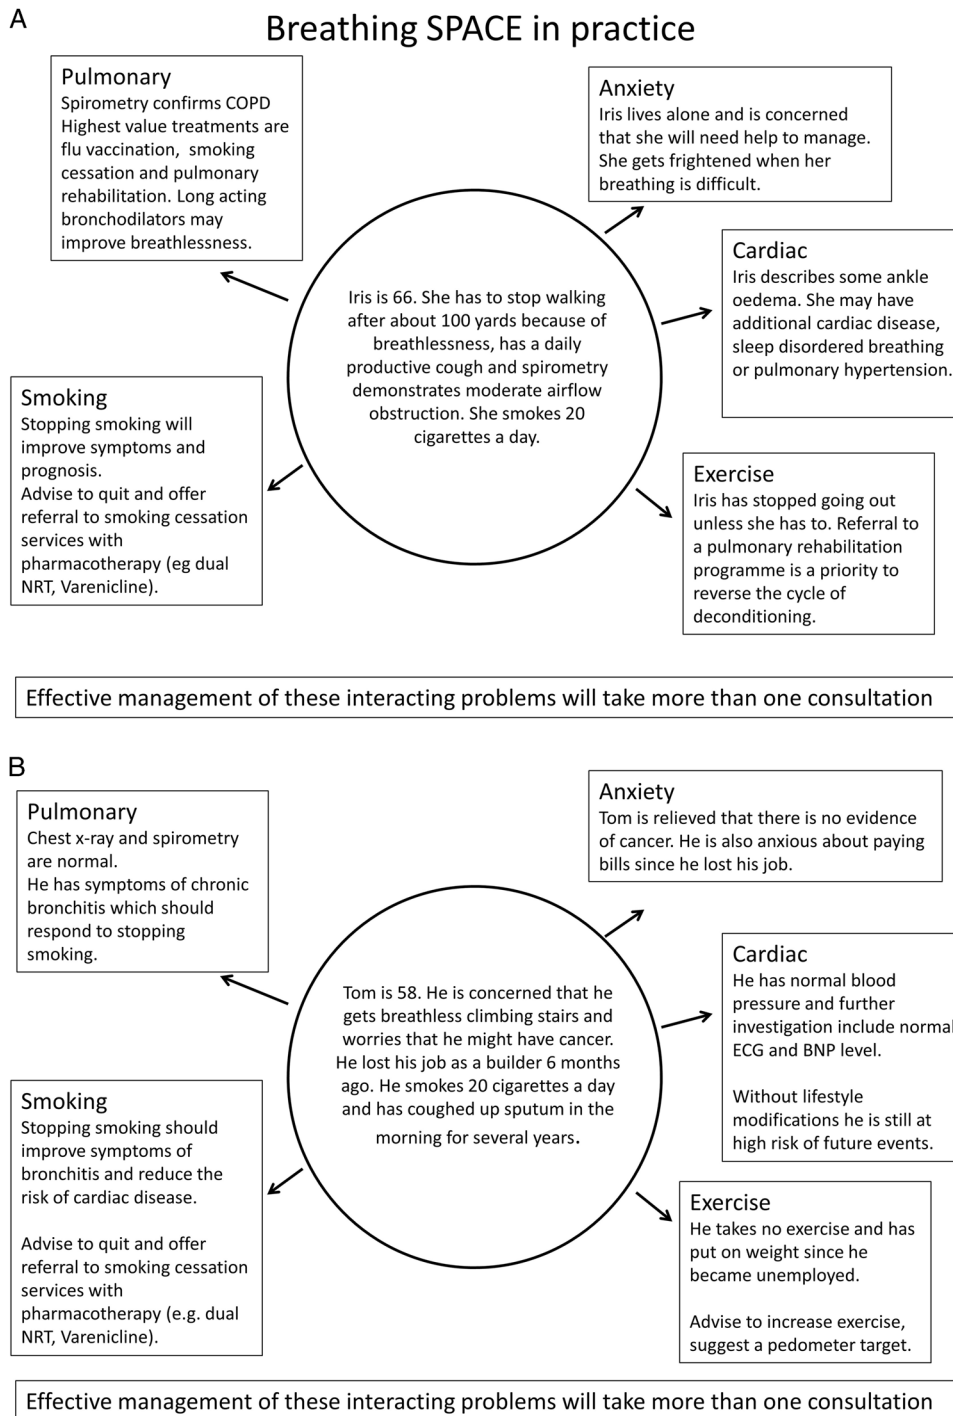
A

Breathing SPACE in practice

Pulmonary
Spirometry confirms COPD
Highest value treatments are flu vaccination, smoking cessation and pulmonary rehabilitation. Long acting bronchodilators may improve breathlessness.

Anxiety
Iris lives alone and is concerned that she will need help to manage. She gets frightened when her breathing is difficult.

Iris is 66. She has to stop walking after about 100 yards because of breathlessness, has a daily productive cough and spirometry demonstrates moderate airflow obstruction. She smokes 20 cigarettes a day.

Cardiac
Iris describes some ankle oedema. She may have additional cardiac disease, sleep disordered breathing or pulmonary hypertension.

Smoking
Stopping smoking will improve symptoms and prognosis.
Advise to quit and offer referral to smoking cessation services with pharmacotherapy (eg dual NRT, Varenicline).

Exercise
Iris has stopped going out unless she has to. Referral to a pulmonary rehabilitation programme is a priority to reverse the cycle of deconditioning.

Effective management of these interacting problems will take more than one consultation

B

Pulmonary
Chest x-ray and spirometry are normal.
He has symptoms of chronic bronchitis which should respond to stopping smoking.

Anxiety
Tom is relieved that there is no evidence of cancer. He is also anxious about paying bills since he lost his job.

Tom is 58. He is concerned that he gets breathless climbing stairs and worries that he might have cancer. He lost his job as a builder 6 months ago. He smokes 20 cigarettes a day and has coughed up sputum in the morning for several years.

Cardiac
He has normal blood pressure and further investigation include normal ECG and BNP level.

Without lifestyle modifications he is still at high risk of future events.

Smoking
Stopping smoking should improve symptoms of bronchitis and reduce the risk of cardiac disease.

Advise to quit and offer referral to smoking cessation services with pharmacotherapy (e.g. dual NRT, Varenicline).

Exercise
He takes no exercise and has put on weight since he became unemployed.

Advise to increase exercise, suggest a pedometer target.

Effective management of these interacting problems will take more than one consultation